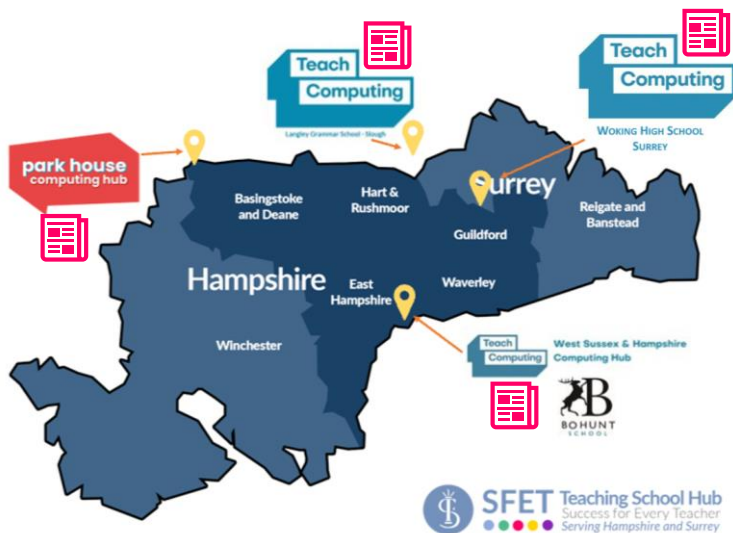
Teach Computing

Langley Grammar School - Slough

Teach Computing

WOKING HIGH SCHOOL SURREY

park house computing hub

Basingstoke and Deane

Hart & Rushmoor

Surrey

Reigate and Banstead

Guildford

Hampshire

East Hampshire

Waverley

Winchester

Teach Computing

West Sussex & Hampshire Computing Hub

BOHUNT SCHOOL

SFET Teaching School Hub
Success for Every Teacher
Serving Hampshire and Surrey